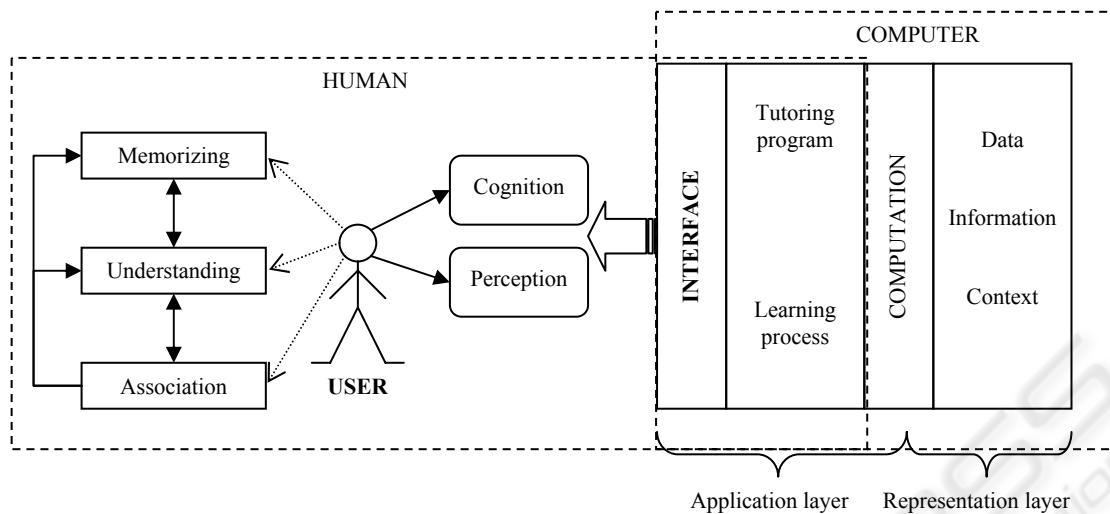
COMPUTER

HUMAN

Memorizing

Understanding

Association

USER

Cognition

Perception

INTERFACE

Tutoring program

Learning process

COMPUTATION

Data

Information

Context

Application layer

Representation layer